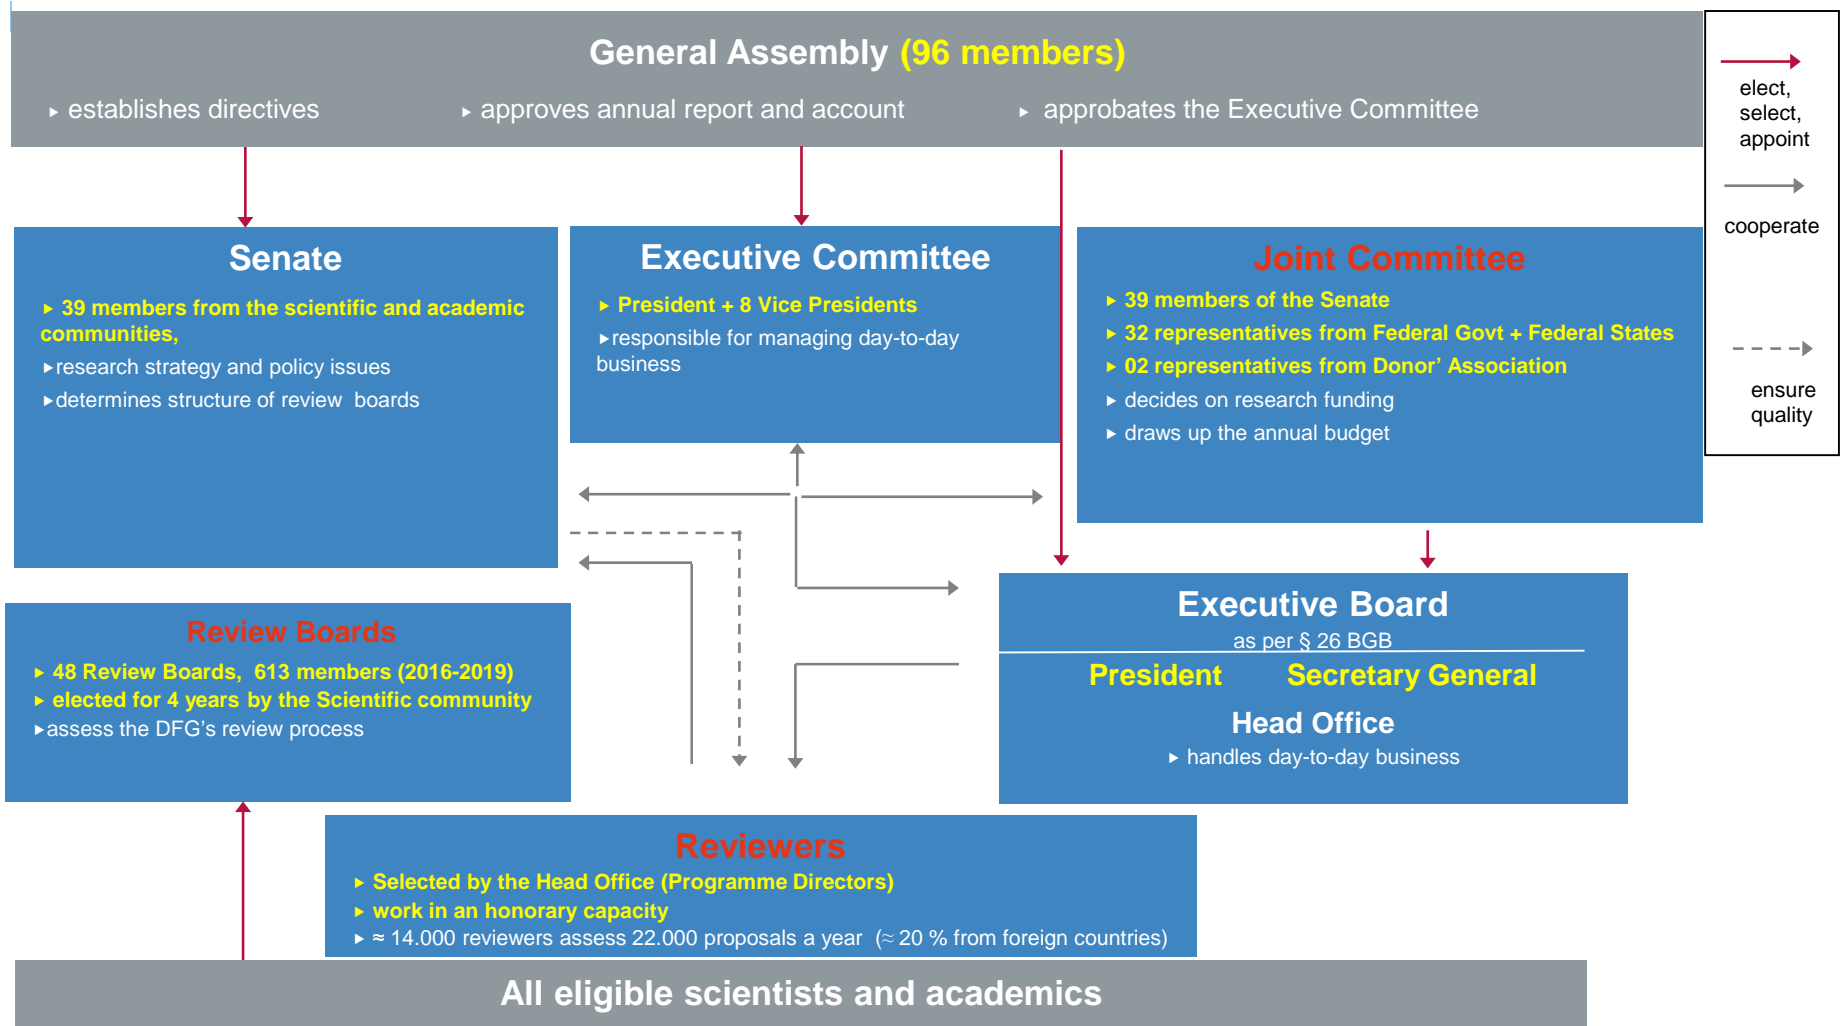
General Assembly (96 members)

▸ establishes directives ▸ approves annual report and account ▸ approbates the Executive Committee

elect, select, appoint

cooperate

ensure quality

Senate

▸ 39 members from the scientific and academic communities,

▸research strategy and policy issues

▸determines structure of review boards

Executive Committee

▸ President + 8 Vice Presidents

▸responsible for managing day-to-day business

Joint Committee

▸ 39 members of the Senate

▸ 32 representatives from Federal Govt + Federal States

▸ 02 representatives from Donor' Association

▸ decides on research funding

▸ draws up the annual budget

Review Boards

▸ 48 Review Boards, 613 members (2016-2019)

▸ elected for 4 years by the Scientific community

▸assess the DFG's review process

Executive Board

as per § 26 BGB

President Secretary General

Head Office

▸ handles day-to-day business

Reviewers

▸ Selected by the Head Office (Programme Directors)

▸ work in an honorary capacity

▸ ≈ 14.000 reviewers assess 22.000 proposals a year (≈ 20 % from foreign countries)

All eligible scientists and academics